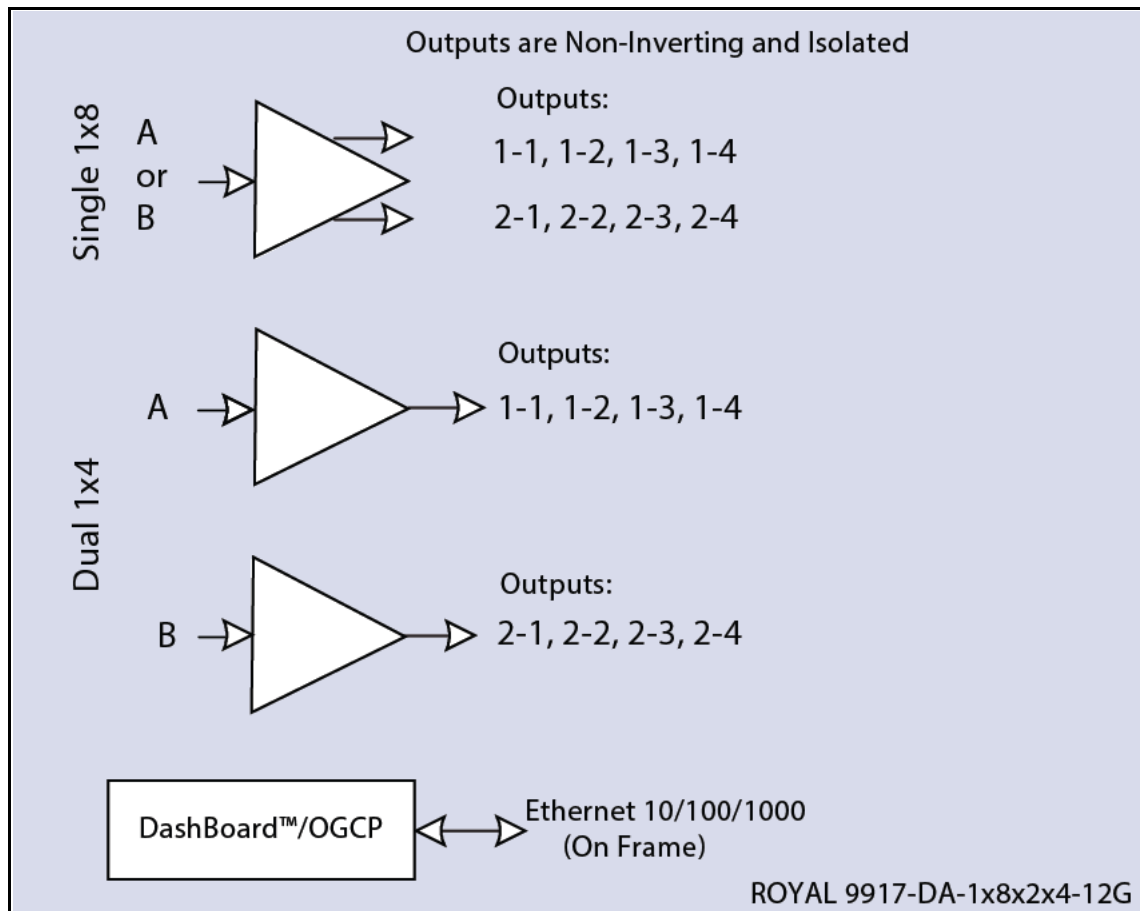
Outputs are Non-Inverting and Isolated

Single 1x8

A
or
B

Outputs:
1-1, 1-2, 1-3, 1-4
2-1, 2-2, 2-3, 2-4

Dual 1x4

A

Outputs:
1-1, 1-2, 1-3, 1-4

B

Outputs:
2-1, 2-2, 2-3, 2-4

DashBoard™/OGCP

Ethernet 10/100/1000
(On Frame)

ROYAL 9917-DA-1x8x2x4-12G